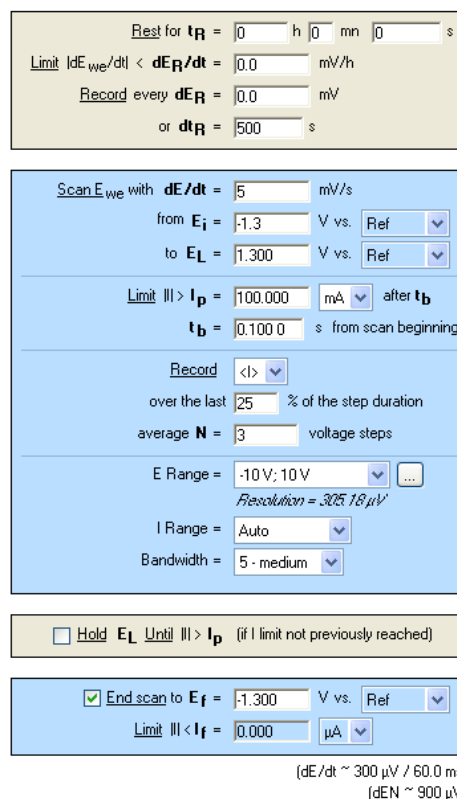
Rest for $\mathbf{t_R}$ = 0 h 0 mn 0 s

Limit $|dE_{we}/dt|$ < $\mathbf{dE_R/dt}$ = 0.0 mV/h

Record every $\mathbf{dE_R}$ = 0.0 mV

or $\mathbf{dt_R}$ = 500 s

Scan $E_{we}$ with $\mathbf{dE/dt}$ = 5 mV/s

from $\mathbf{E_i}$ = -1.3 V vs. Ref

to $\mathbf{E_L}$ = 1.300 V vs. Ref

Limit $|I|$ > $\mathbf{I_p}$ = 100.000 mA after $\mathbf{t_b}$

$\mathbf{t_b}$ = 0.100 0 s from scan beginning

Record <I>

over the last 25 % of the step duration

average $\mathbf{N}$ = 3 voltage steps

E Range = -10 V; 10 V ...

Resolution = 305.18 µV

I Range = Auto

Bandwidth = 5 - medium

Hold $\mathbf{E_L}$ Until $|I|$ > $\mathbf{I_p}$ (if I limit not previously reached)

End scan to $\mathbf{E_f}$ = -1.300 V vs. Ref

Limit $|I|$ < $\mathbf{I_f}$ = 0.000 µA

(dE/dt ~ 300 µV / 60.0 m

(dEN ~ 900 µ